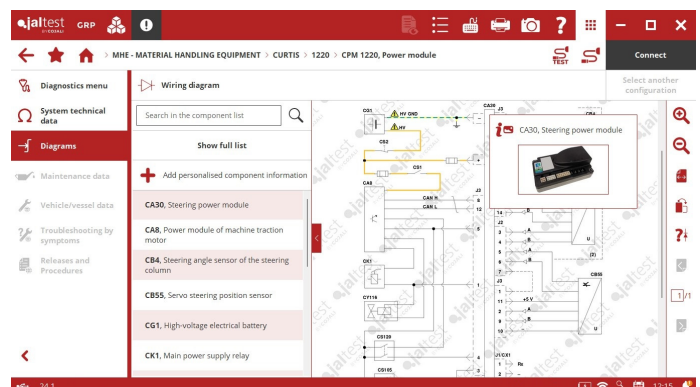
jaltest GRP

MHE - MATERIAL HANDLING EQUIPMENT > CURTIS > 1220 > CPM 1220, Power module

Connect

Select another configuration

Diagnostics menu

System technical data

Diagrams

Maintenance data

Vehicle/vessel data

Troubleshooting by symptoms

Releases and Procedures

Wiring diagram

Search in the component list

Show full list

Add personalised component information

CA30, Steering power module

CA8, Power module of machine traction motor

CB4, Steering angle sensor of the steering column

CB55, Servo steering position sensor

CG1, High-voltage electrical battery

CK1, Main power supply relay

CA30, Steering power module

CG1

HV GND

HV

CS2

CS1

CA8

CAN H

CAN L

CK1

CT119

CS139

CS105

CA30

J3

J2

CB4

CB55

+5 V

1/1

24.1

12:15